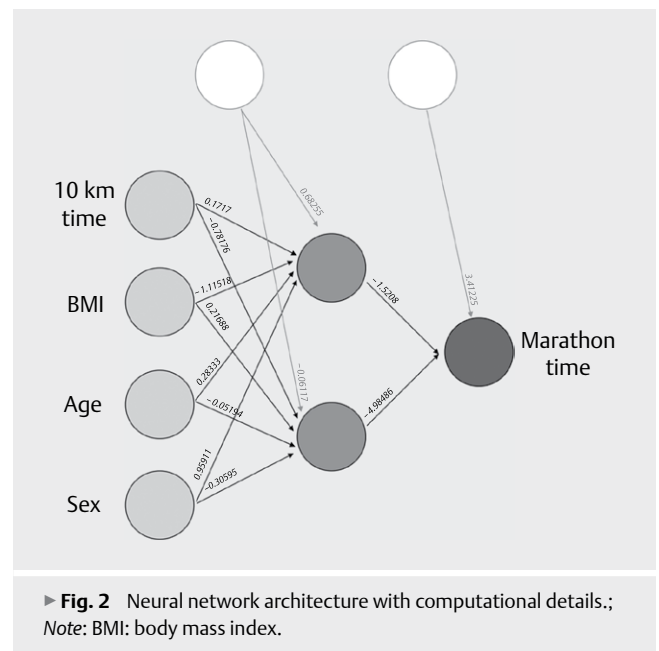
10 km time

BMI

Age

Sex

0.1717

-0.78176

-1.15518

0.21688

0.28333

-0.05194

0.95911

-0.30595

0.68255

-0.06117

-1.5208

-4.98486

3.41225

Marathon time

► **Fig. 2** Neural network architecture with computational details.; *Note*: BMI: body mass index.